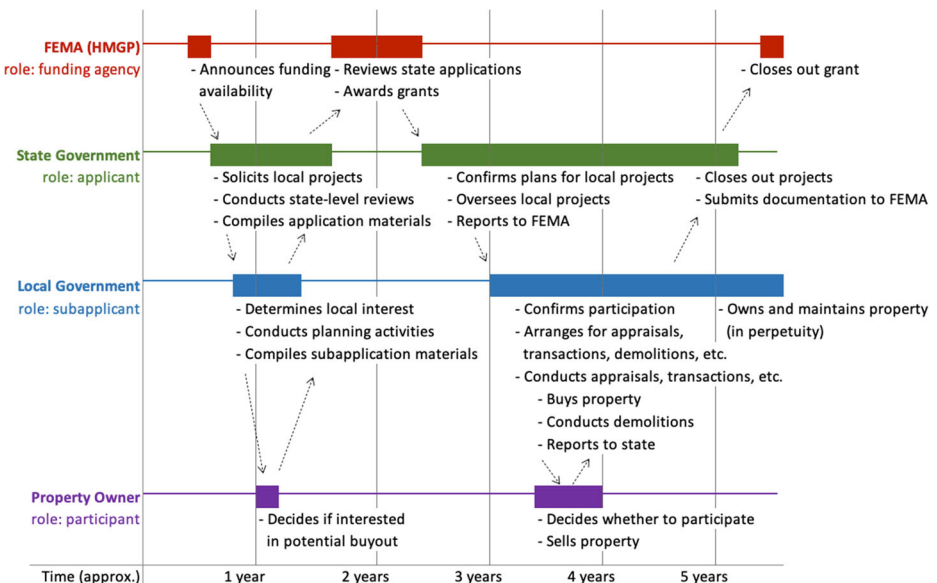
FEMA (HMGP)
role: funding agency

- Announces funding availability
- Reviews state applications
- Awards grants
- Closes out grant

State Government
role: applicant

- Solicits local projects
- Conducts state-level reviews
- Compiles application materials
- Confirms plans for local projects
- Oversees local projects
- Reports to FEMA
- Closes out projects
- Submits documentation to FEMA

Local Government
role: subapplicant

- Determines local interest
- Conducts planning activities
- Compiles subapplication materials
- Confirms participation
- Arranges for appraisals, transactions, demolitions, etc.
- Conducts appraisals, transactions, etc.
- Buys property
- Conducts demolitions
- Reports to state
- Owns and maintains property (in perpetuity)

Property Owner
role: participant

- Decides if interested in potential buyout
- Decides whether to participate
- Sells property

Time (approx.) 1 year 2 years 3 years 4 years 5 years